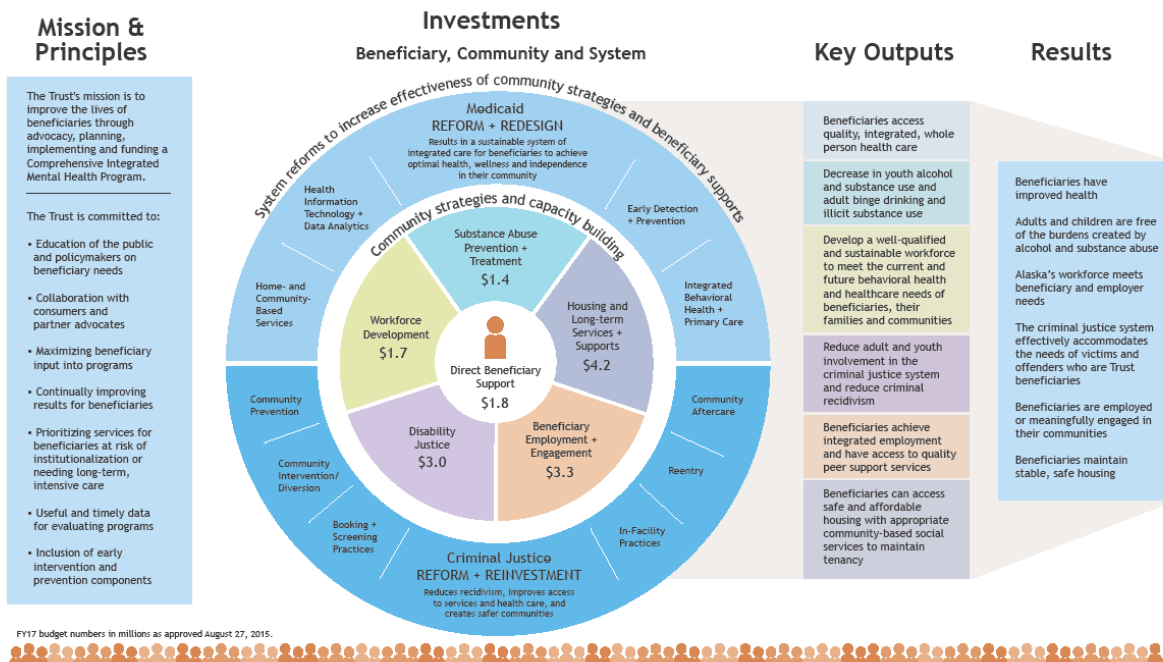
Mission & Principles

The Trust's mission is to improve the lives of beneficiaries through advocacy, planning, implementing and funding a Comprehensive Integrated Mental Health Program.

The Trust is committed to:

• Education of the public and policymakers on beneficiary needs

• Collaboration with consumers and partner advocates

• Maximizing beneficiary input into programs

• Continually improving results for beneficiaries

• Prioritizing services for beneficiaries at risk of institutionalization or needing long-term, intensive care

• Useful and timely data for evaluating programs

• Inclusion of early intervention and prevention components

Investments

Beneficiary, Community and System

System reforms to increase effectiveness of community strategies and beneficiary supports

Medicaid
REFORM + REDESIGN
Results in a sustainable system of integrated care for beneficiaries to achieve optimal health, wellness and independence in their community

Health Information Technology + Data Analytics

Early Detection + Prevention

Home- and Community-Based Services

Integrated Behavioral Health + Primary Care

Community strategies and capacity building

Substance Abuse Prevention + Treatment
$1.4

Workforce Development
$1.7

Housing and Long-term Services + Supports
$4.2

Direct Beneficiary Support
$1.8

Disability Justice
$3.0

Beneficiary Employment + Engagement
$3.3

Community Prevention

Community Aftercare

Community Intervention/ Diversion

Reentry

Booking + Screening Practices

In-Facility Practices

Criminal Justice
REFORM + REINVESTMENT
Reduces recidivism, improves access to services and health care, and creates safer communities

Key Outputs

Beneficiaries access quality, integrated, whole person health care

Decrease in youth alcohol and substance use and adult binge drinking and illicit substance use

Develop a well-qualified and sustainable workforce to meet the current and future behavioral health and healthcare needs of beneficiaries, their families and communities

Reduce adult and youth involvement in the criminal justice system and reduce criminal recidivism

Beneficiaries achieve integrated employment and have access to quality peer support services

Beneficiaries can access safe and affordable housing with appropriate community-based social services to maintain tenancy

Results

Beneficiaries have improved health

Adults and children are free of the burdens created by alcohol and substance abuse

Alaska's workforce meets beneficiary and employer needs

The criminal justice system effectively accommodates the needs of victims and offenders who are Trust beneficiaries

Beneficiaries are employed or meaningfully engaged in their communities

Beneficiaries maintain stable, safe housing

FY17 budget numbers in millions as approved August 27, 2015.